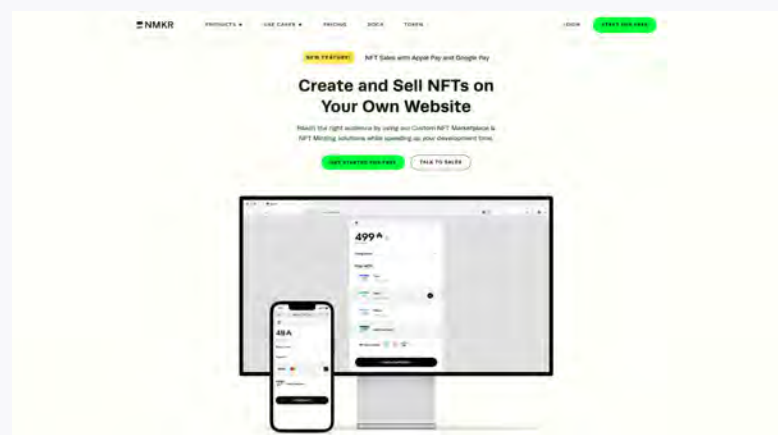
NMKR

PRODUCTS ▾ USE CASES ▾ PRICING DOCS TOKEN

LOGIN START FOR FREE

NEW FEATURE! NFT Sales with Apple Pay and Google Pay

Create and Sell NFTs on Your Own Website

Reach the right audience by using our Custom NFT Marketplace & NFT Minting solutions while speeding up your development time.

GET STARTED FOR FREE TALK TO SALES

499 ₳

49 ₳